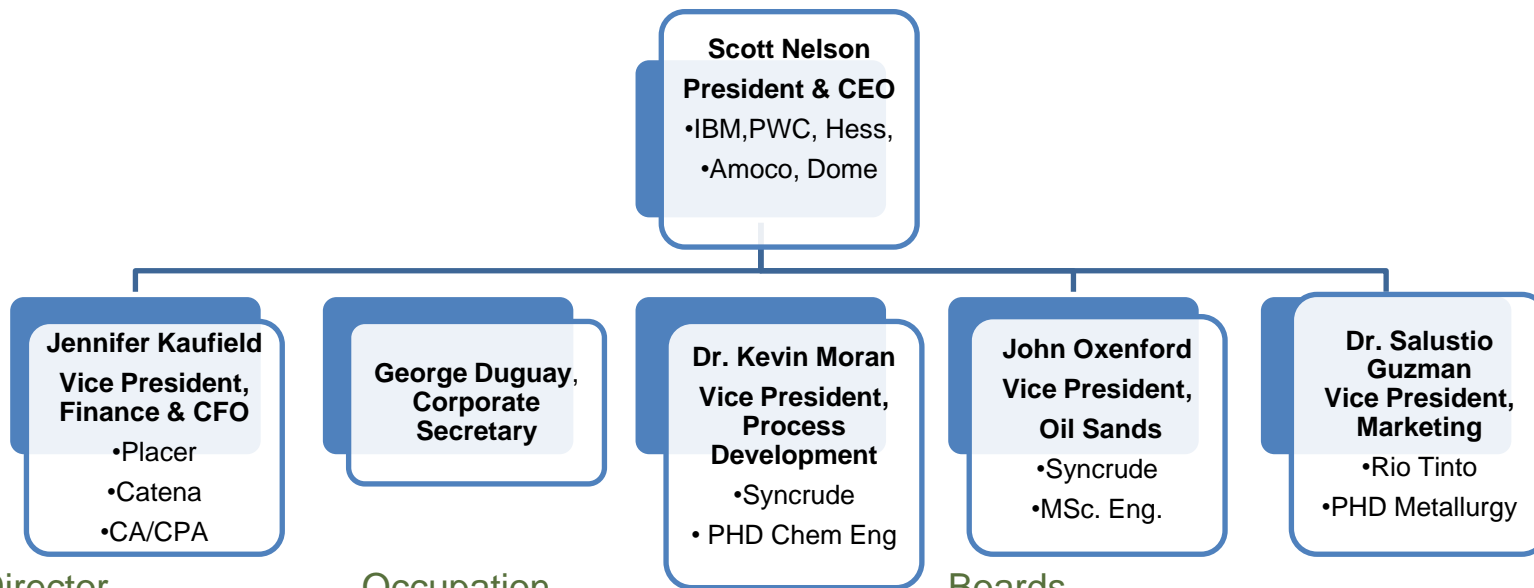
Scott Nelson
President & CEO
•IBM,PWC, Hess,
•Amoco, Dome

Jennifer Kaufield
Vice President, Finance & CFO
•Placer
•Catena
•CA/CPA

George Duguay, Corporate Secretary

Dr. Kevin Moran
Vice President, Process Development
•Syncrude
• PHD Chem Eng

John Oxenford
Vice President, Oil Sands
•Syncrude
•MSc. Eng.

Dr. Salustio Guzman
Vice President, Marketing
•Rio Tinto
•PHD Metallurgy

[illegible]irector

Occupation

Boards